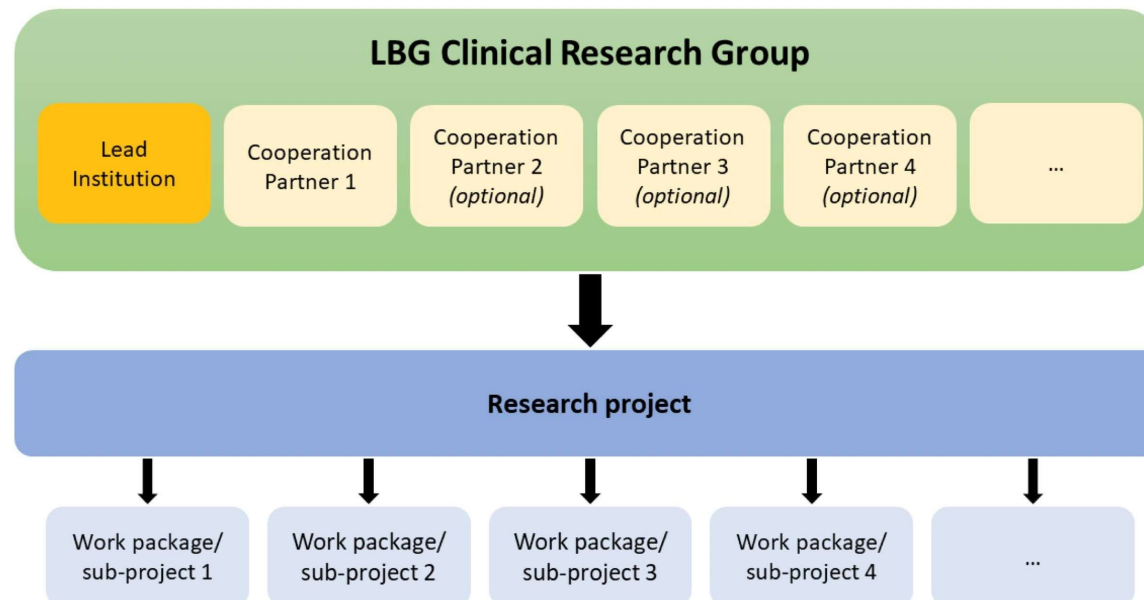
LBG Clinical Research Group

Lead Institution

Cooperation Partner 1

Cooperation Partner 2 *(optional)*

Cooperation Partner 3 *(optional)*

Cooperation Partner 4 *(optional)*

...

Research project

Work package/ sub-project 1

Work package/ sub-project 2

Work package/ sub-project 3

Work package/ sub-project 4

...